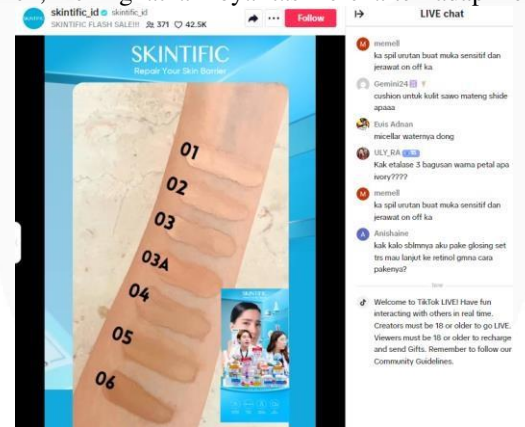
skintific_id skintific_id
SKINTIFIC FLASH SALE!!! 371 42.5K
Follow

LIVE chat

SKINTIFIC
Repair Your Skin Barrier

01
02
03
03A
04
05
06

memell
ka spil urutan buat muka sensitif dan jerawat on off ka

Gemini24
cushion untuk kulit sawo mateng shide apaaa

Euis Adnan
micellar waternya dong

ULY_RA
Kak etalase 3 bagusan warna petal apa ivory????

memell
ka spil urutan buat muka sensitif dan jerawat on off ka

Anishaine
kak kalo sblmnya aku pake glosing set trs mau lanjut ke retinol gmna cara pakenya?

Welcome to TikTok LIVE! Have fun interacting with others in real time. Creators must be 18 or older to go LIVE. Viewers must be 18 or older to recharge and send Gifts. Remember to follow our Community Guidelines.